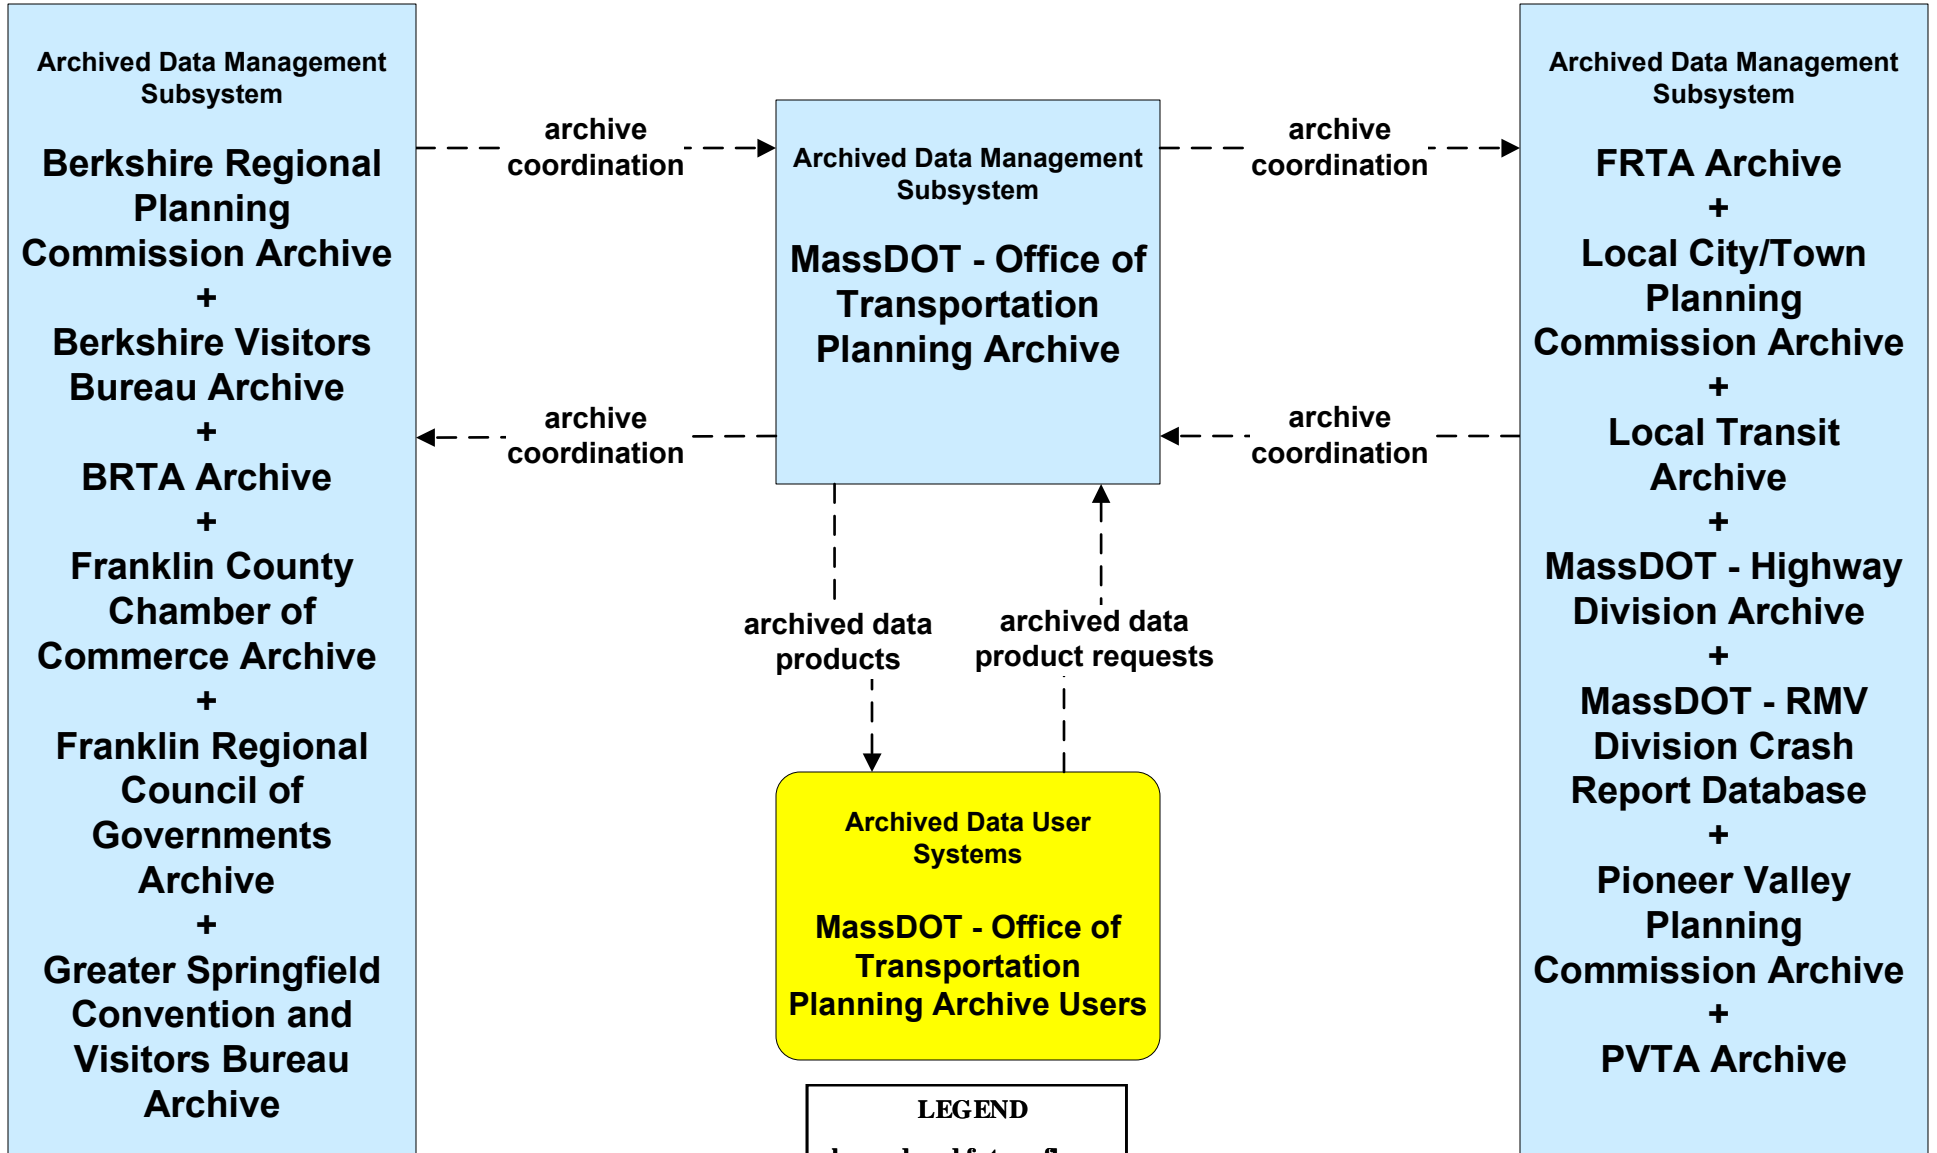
Archived Data Management Subsystem

Berkshire Regional Planning Commission Archive
+
Berkshire Visitors Bureau Archive
+
BRTA Archive
+
Franklin County Chamber of Commerce Archive
+
Franklin Regional Council of Governments Archive
+
Greater Springfield Convention and Visitors Bureau Archive

archive coordination

archive coordination

Archived Data Management Subsystem

MassDOT - Office of Transportation Planning Archive

archive coordination

archive coordination

Archived Data Management Subsystem

FRTA Archive
+
Local City/Town Planning Commission Archive
+
Local Transit Archive
+
MassDOT - Highway Division Archive
+
MassDOT - RMV Division Crash Report Database
+
Pioneer Valley Planning Commission Archive
+
PVTA Archive

archived data products

archived data product requests

Archived Data User Systems

MassDOT - Office of Transportation Planning Archive Users

LEGEND

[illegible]